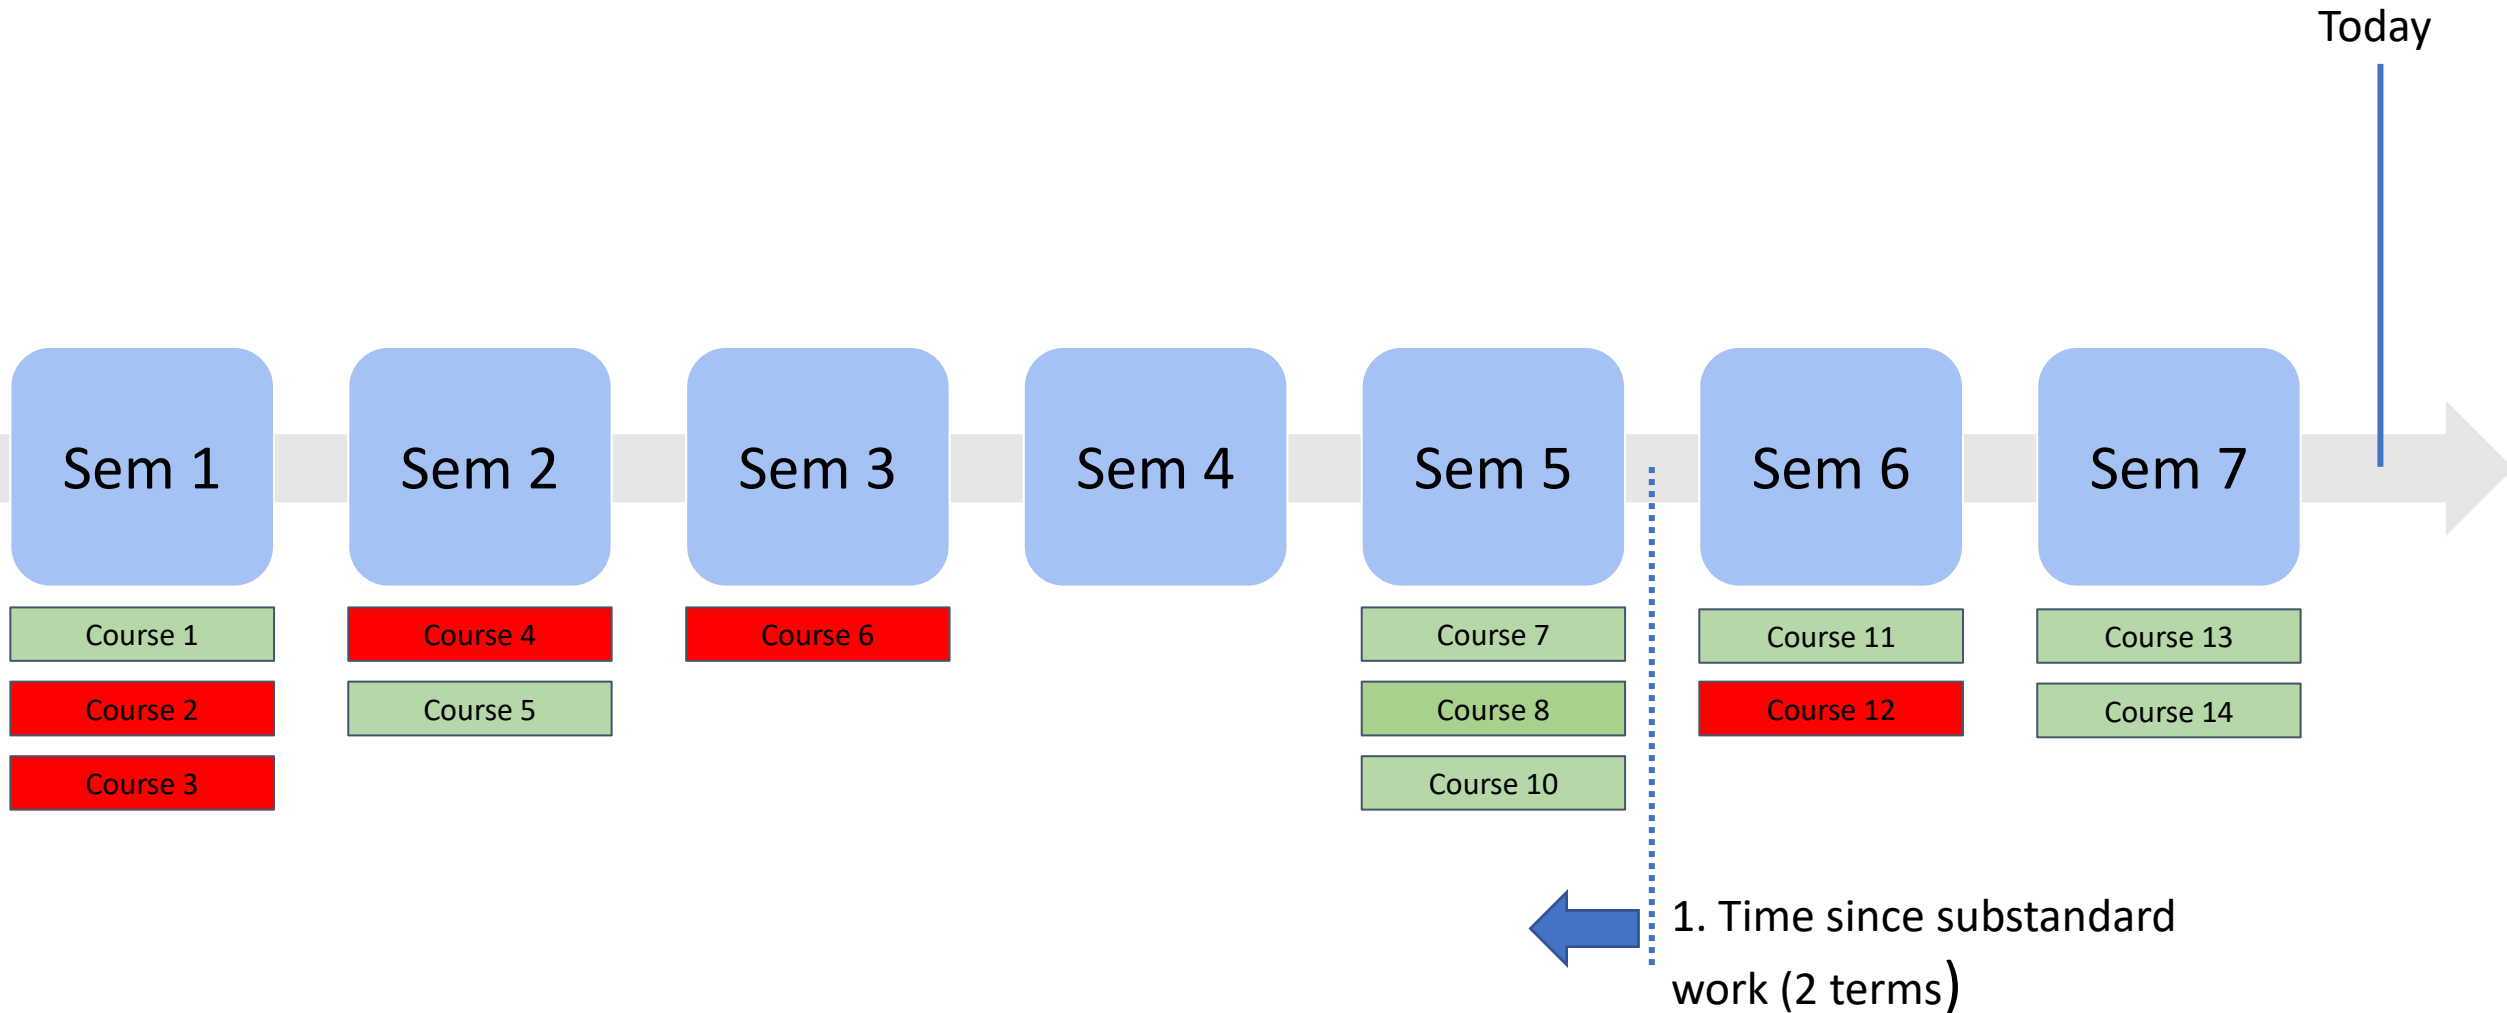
Today

Sem 1

Course 1

Course 2

Course 3

Sem 2

Course 4

Course 5

Sem 3

Course 6

Sem 4

Sem 5

Course 7

Course 8

Course 10

Sem 6

Course 11

Course 12

Sem 7

Course 13

Course 14

1. Time since substandard work (2 terms)